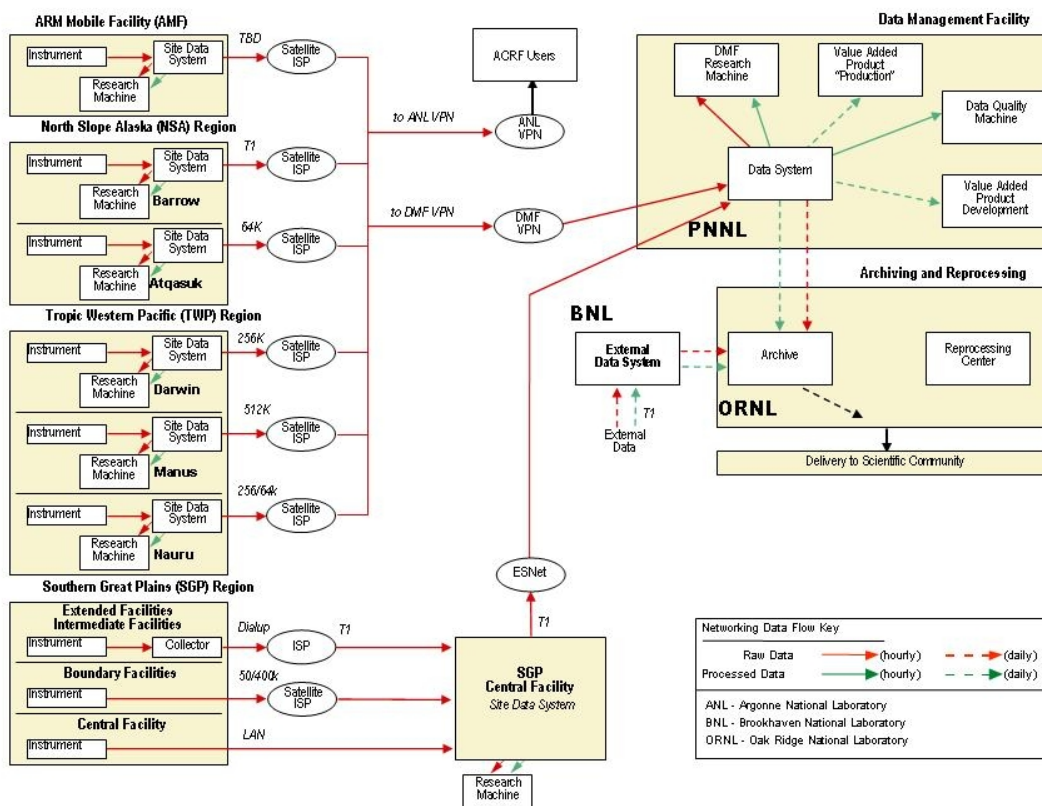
ARM Mobile Facility (AMF)

Instrument

Site Data System

Research Machine

TBD

Satellite ISP

ACRF Users

to ANL VPN

ANL VPN

North Slope Alaska (NSA) Region

Instrument

Site Data System

Research Machine

Barrow

T1

Satellite ISP

Instrument

Site Data System

Research Machine

Atqasuk

64K

Satellite ISP

to DMF VPN

DMF VPN

Tropic Western Pacific (TWP) Region

Instrument

Site Data System

Research Machine

Darwin

256K

Satellite ISP

Instrument

Site Data System

Research Machine

Manus

512K

Satellite ISP

Instrument

Site Data System

Research Machine

Nauru

256/64k

Satellite ISP

Southern Great Plains (SGP) Region

Extended Facilities
Intermediate Facilities

Instrument

Collector

Dialup

ISP

T1

Boundary Facilities

Instrument

50/400k

Satellite ISP

Central Facility

Instrument

LAN

ESNet

T1

SGP
Central Facility
Site Data System

Research Machine

Data Management Facility

DMF Research Machine

Value Added Product "Production"

Data Quality Machine

Data System

Value Added Product Development

PNNL

Archiving and Reprocessing

BNL

External Data System

Archive

Reprocessing Center

ORNL

T1

External Data

Delivery to Scientific Community

Networking Data Flow Key

Raw Data (hourly) (daily)

Processed Data (hourly) (daily)

ANL - Argonne National Laboratory

BNL - Brookhaven National Laboratory

ORNL - Oak Ridge National Laboratory